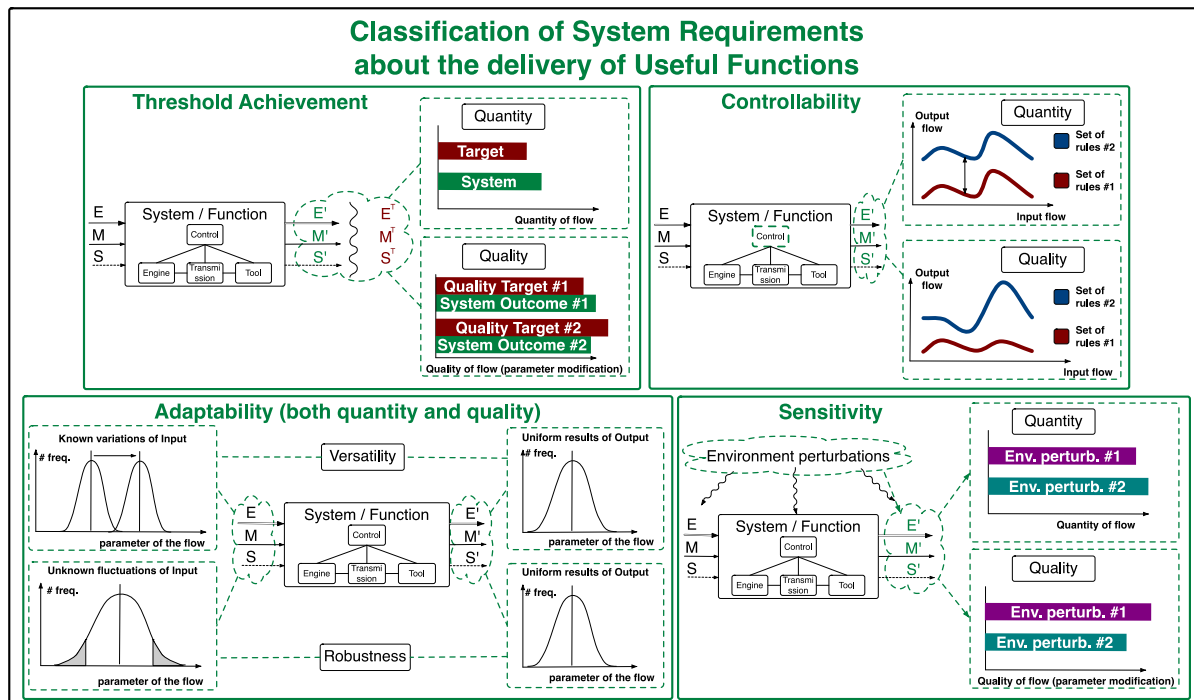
Classification of System Requirements about the delivery of Useful Functions

Threshold Achievement

E
M
S
System / Function
Control
Engine
Transmission
Tool
E'
M'
S'
$E^T$
$M^T$
$S^T$

Quantity
Target
System
Quantity of flow

Quality
Quality Target #1
System Outcome #1
Quality Target #2
System Outcome #2
Quality of flow (parameter modification)

Controllability

E
M
S
System / Function
Control
Engine
Transmission
Tool
E'
M'
S'

Output flow
Quantity
Set of rules #2
Set of rules #1
Input flow

Output flow
Quality
Set of rules #2
Set of rules #1
Input flow

Adaptability (both quantity and quality)

Known variations of Input
# freq.
parameter of the flow

Versatility

Uniform results of Output
# freq.
parameter of the flow

E
M
S
System / Function
Control
Engine
Transmission
Tool
E'
M'
S'

Unknown fluctuations of Input
# freq.
parameter of the flow

Robustness

Uniform results of Output
# freq.
parameter of the flow

Sensitivity

Environment perturbations
E
M
S
System / Function
Control
Engine
Transmission
Tool
E'
M'
S'

Quantity
Env. perturb. #1
Env. perturb. #2
Quantity of flow

Quality
Env. perturb. #1
Env. perturb. #2
Quality of flow (parameter modification)